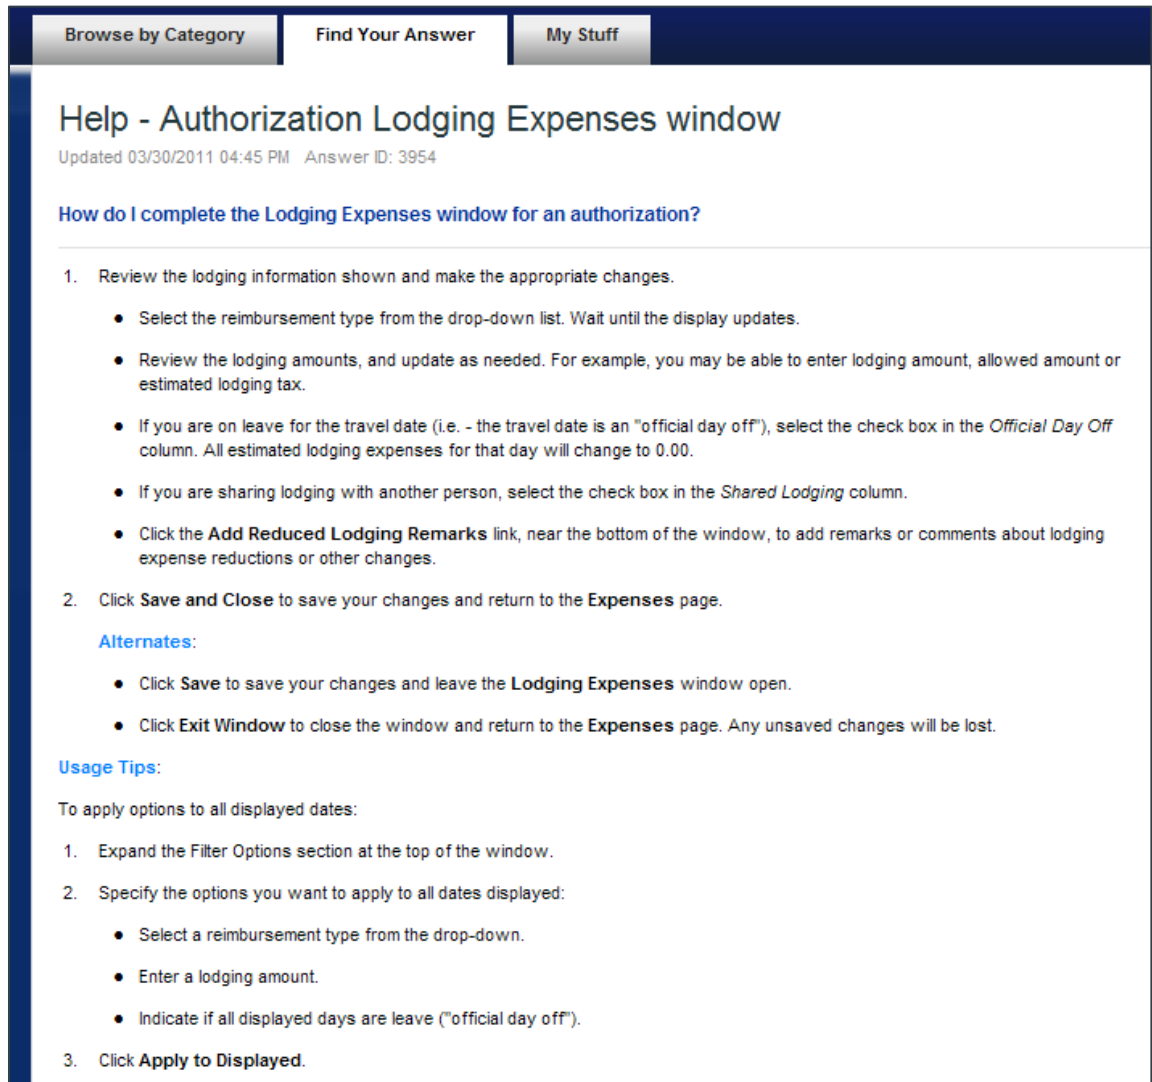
Browse by Category | Find Your Answer | My Stuff

Help - Authorization Lodging Expenses window

Updated 03/30/2011 04:45 PM Answer ID: 3954

How do I complete the Lodging Expenses window for an authorization?

1. Review the lodging information shown and make the appropriate changes.

- Select the reimbursement type from the drop-down list. Wait until the display updates.
- Review the lodging amounts, and update as needed. For example, you may be able to enter lodging amount, allowed amount or estimated lodging tax.
- If you are on leave for the travel date (i.e. - the travel date is an "official day off"), select the check box in the Official Day Off column. All estimated lodging expenses for that day will change to 0.00.
- If you are sharing lodging with another person, select the check box in the Shared Lodging column.
- Click the Add Reduced Lodging Remarks link, near the bottom of the window, to add remarks or comments about lodging expense reductions or other changes.

2. Click Save and Close to save your changes and return to the Expenses page.

Alternates:

- Click Save to save your changes and leave the Lodging Expenses window open.
- Click Exit Window to close the window and return to the Expenses page. Any unsaved changes will be lost.

Usage Tips:

To apply options to all displayed dates:

1. Expand the Filter Options section at the top of the window.
2. Specify the options you want to apply to all dates displayed:

- Select a reimbursement type from the drop-down.
- Enter a lodging amount.
- Indicate if all displayed days are leave ("official day off").

3. Click Apply to Displayed.